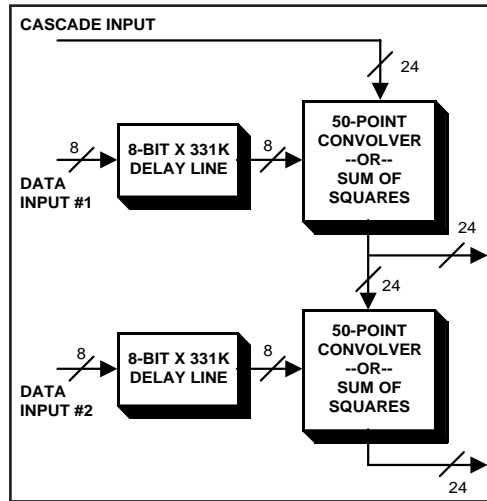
CASCADE INPUT

24

8

8-BIT X 331K DELAY LINE

8

50-POINT CONVOLVER --OR-- SUM OF SQUARES

DATA INPUT #1

24

24

8

8-BIT X 331K DELAY LINE

8

50-POINT CONVOLVER --OR-- SUM OF SQUARES

DATA INPUT #2

24